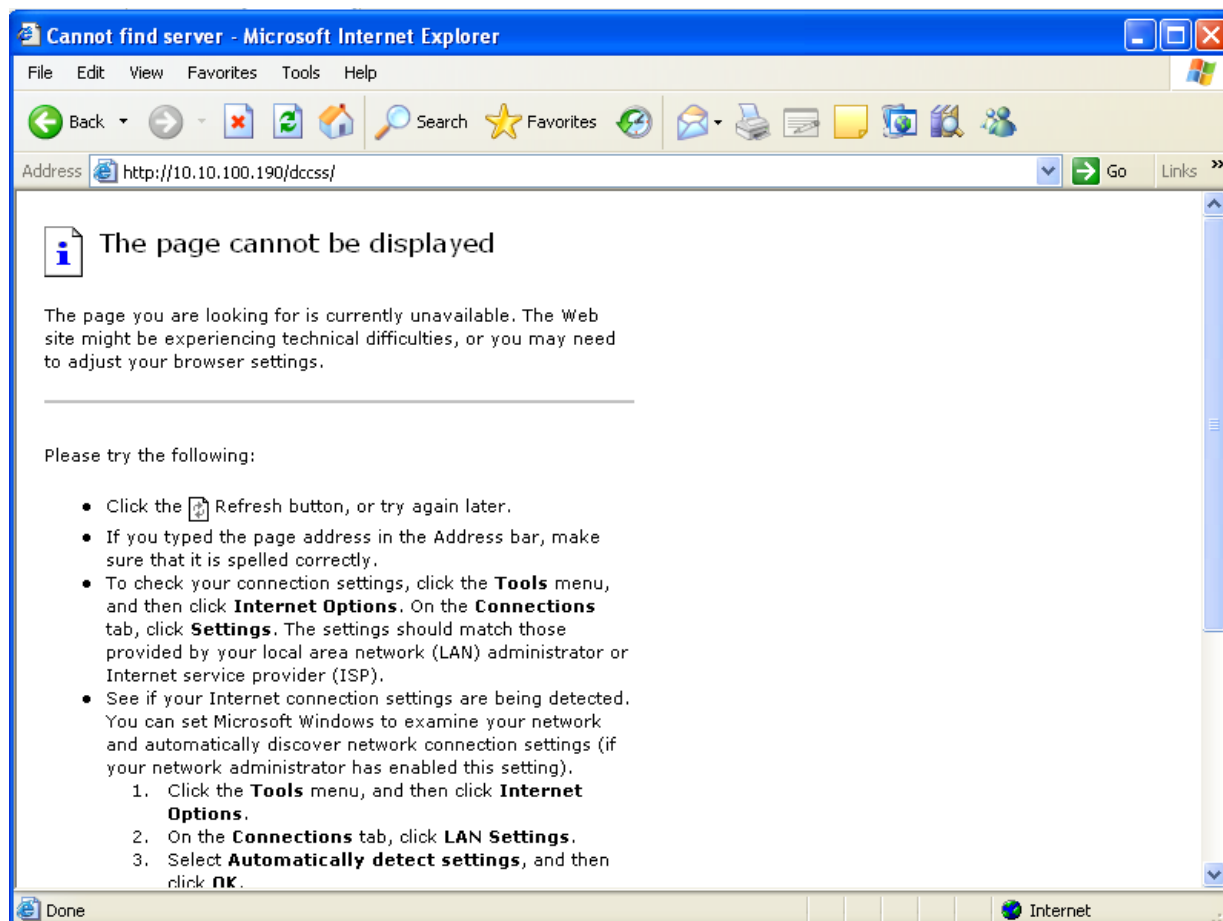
Cannot find server - Microsoft Internet Explorer

File Edit View Favorites Tools Help

Back Search Favorites

Address http://10.10.100.190/dccss/ Go Links »

The page cannot be displayed

The page you are looking for is currently unavailable. The Web site might be experiencing technical difficulties, or you may need to adjust your browser settings.

Please try the following:

- Click the Refresh button, or try again later.
- If you typed the page address in the Address bar, make sure that it is spelled correctly.
- To check your connection settings, click the **Tools** menu, and then click **Internet Options**. On the **Connections** tab, click **Settings**. The settings should match those provided by your local area network (LAN) administrator or Internet service provider (ISP).
- See if your Internet connection settings are being detected. You can set Microsoft Windows to examine your network and automatically discover network connection settings (if your network administrator has enabled this setting).
  1. Click the **Tools** menu, and then click **Internet Options**.
  2. On the **Connections** tab, click **LAN Settings**.
  3. Select **Automatically detect settings**, and then click **OK**.

Done Internet